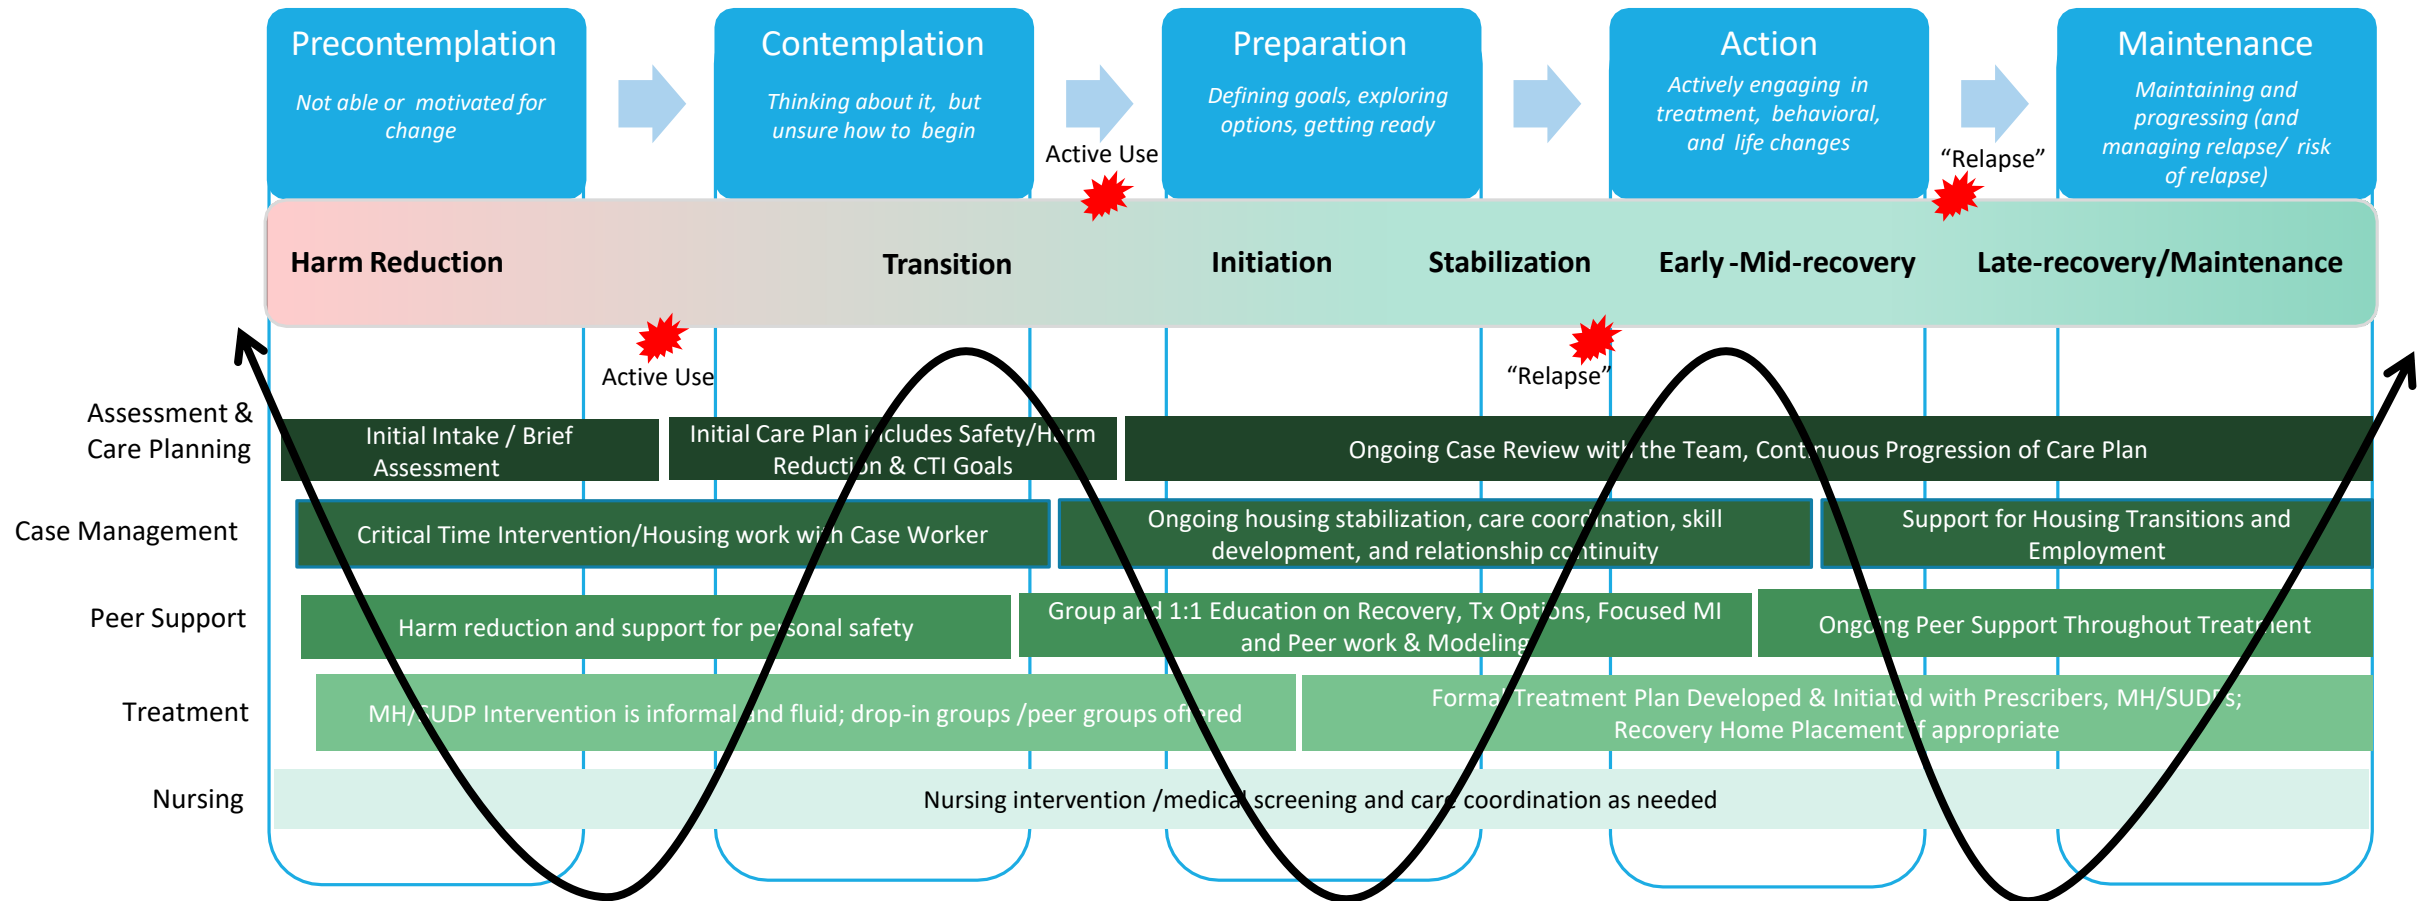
Precontemplation

Not able or motivated for change

Contemplation

Thinking about it, but unsure how to begin

Active Use

Preparation

Defining goals, exploring options, getting ready

Action

Actively engaging in treatment, behavioral, and life changes

“Relapse”

Maintenance

Maintaining and progressing (and managing relapse/ risk of relapse)

Harm Reduction | Transition | Initiation | Stabilization | Early -Mid-recovery | Late-recovery/Maintenance

Active Use

“Relapse”

Assessment & Care Planning

Initial Intake / Brief Assessment

Initial Care Plan includes Safety/Harm Reduction & CTI Goals

Ongoing Case Review with the Team, Continuous Progression of Care Plan

Case Management

Critical Time Intervention/Housing work with Case Worker

Ongoing housing stabilization, care coordination, skill development, and relationship continuity

Support for Housing Transitions and Employment

Peer Support

Harm reduction and support for personal safety

Group and 1:1 Education on Recovery, Tx Options, Focused MI and Peer work & Modeling

Ongoing Peer Support Throughout Treatment

Treatment

MH/SUDP Intervention is informal and fluid; drop-in groups /peer groups offered

Formal Treatment Plan Developed & Initiated with Prescribers, MH/SUDPs; Recovery Home Placement if appropriate

Nursing

Nursing intervention /medical screening and care coordination as needed